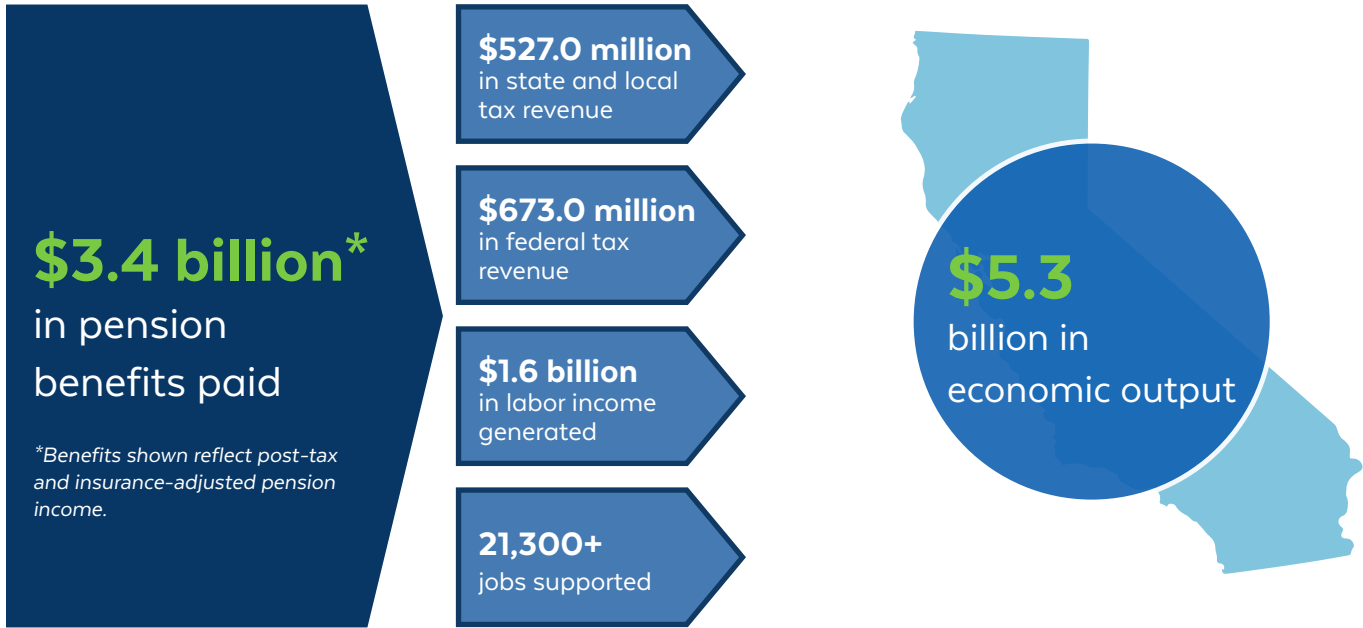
$3.4 billion*
in pension benefits paid

*Benefits shown reflect post-tax and insurance-adjusted pension income.

$527.0 million
in state and local tax revenue

$673.0 million
in federal tax revenue

$1.6 billion
in labor income generated

21,300+
jobs supported

$5.3
billion in economic output